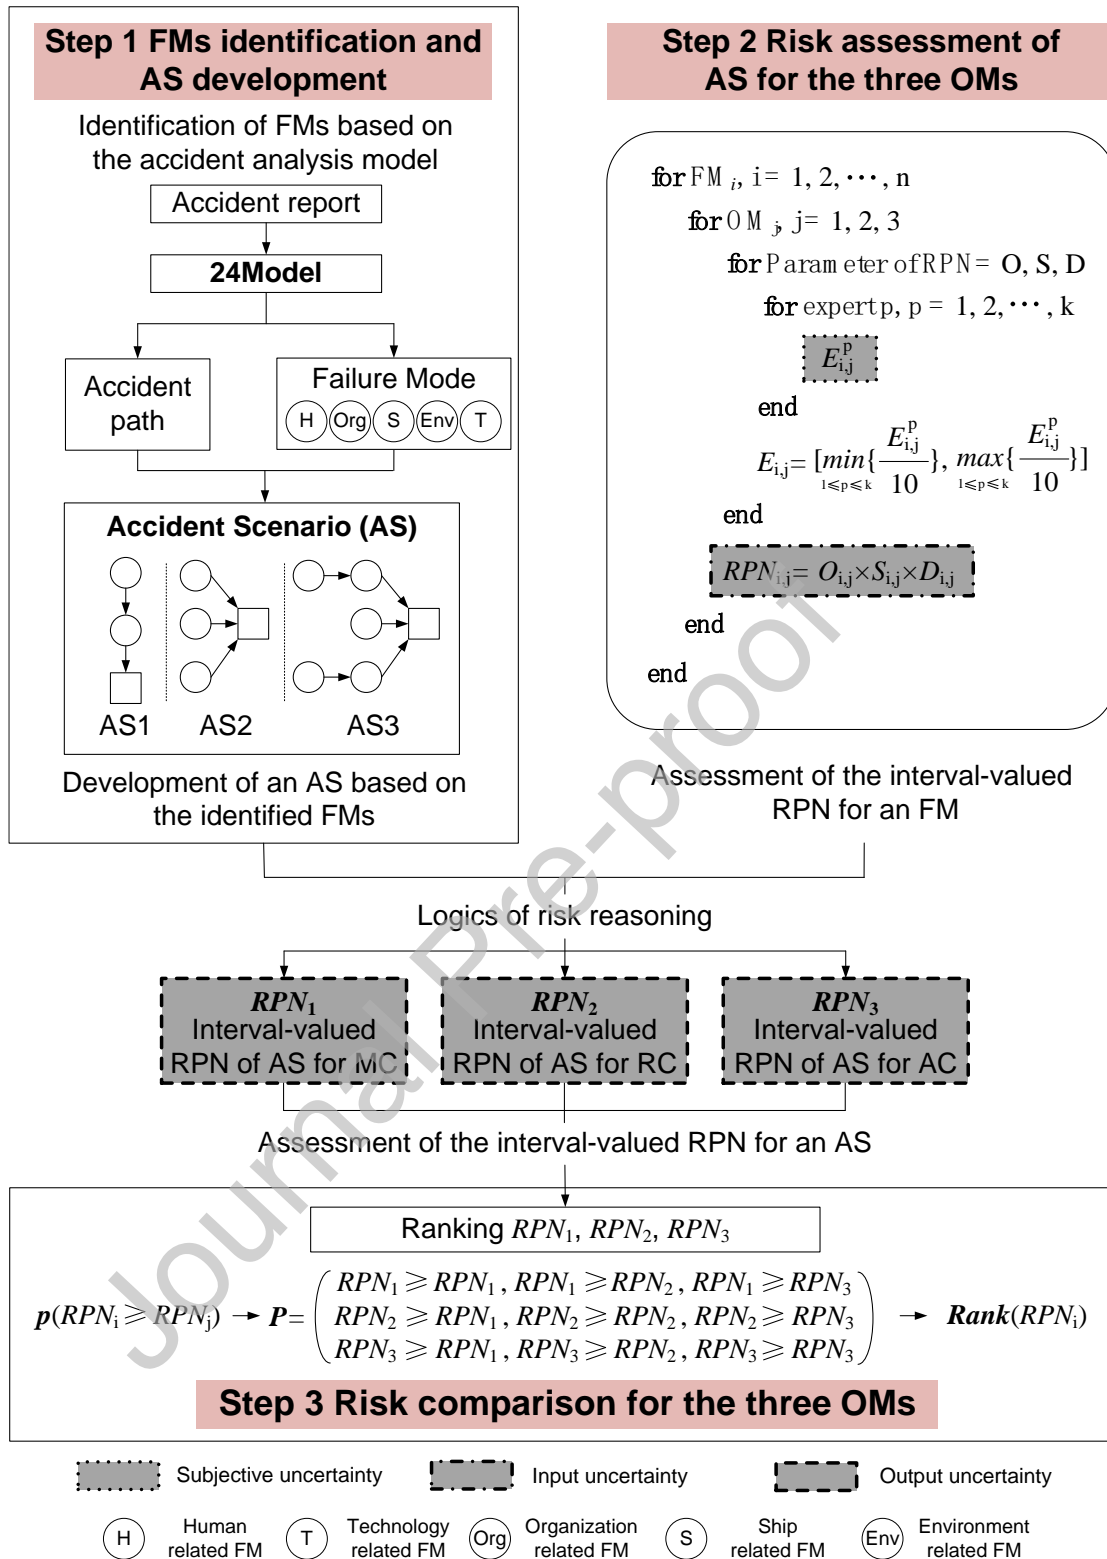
Step 1 FMs identification and AS development

Identification of FMs based on the accident analysis model

Accident report

24Model

Accident path

Failure Mode

H Org S Env T

Accident Scenario (AS)

AS1 AS2 AS3

Development of an AS based on the identified FMs

Step 2 Risk assessment of AS for the three OMs

for FM $_i$, i= 1, 2, ⋯, n
for OM $_j$, j= 1, 2, 3
for Parameter of RPN= O, S, D
for expert p, p = 1, 2, ⋯, k
$E_{i,j}^{p}$
end
$E_{i,j}= [\min_{1\leqslant p\leqslant k}\{\frac{E_{i,j}^{p}}{10}\}, \max_{1\leqslant p\leqslant k}\{\frac{E_{i,j}^{p}}{10}\}]$
end
$RPN_{i,j}= O_{i,j}\times S_{i,j}\times D_{i,j}$
end
end

Assessment of the interval-valued RPN for an FM

Logics of risk reasoning

$RPN_1$ Interval-valued RPN of AS for MC

$RPN_2$ Interval-valued RPN of AS for RC

$RPN_3$ Interval-valued RPN of AS for AC

Assessment of the interval-valued RPN for an AS

Ranking $RPN_1$, $RPN_2$, $RPN_3$

$p(RPN_i \geqslant RPN_j) \rightarrow P= \begin{pmatrix} RPN_1 \geqslant RPN_1, RPN_1 \geqslant RPN_2, RPN_1 \geqslant RPN_3 \\ RPN_2 \geqslant RPN_1, RPN_2 \geqslant RPN_2, RPN_2 \geqslant RPN_3 \\ RPN_3 \geqslant RPN_1, RPN_3 \geqslant RPN_2, RPN_3 \geqslant RPN_3 \end{pmatrix} \rightarrow Rank(RPN_i)$

Step 3 Risk comparison for the three OMs

Subjective uncertainty
Input uncertainty
Output uncertainty

H Human related FM
T Technology related FM
Org Organization related FM
S Ship related FM
Env Environment related FM

Journal Pre-proof